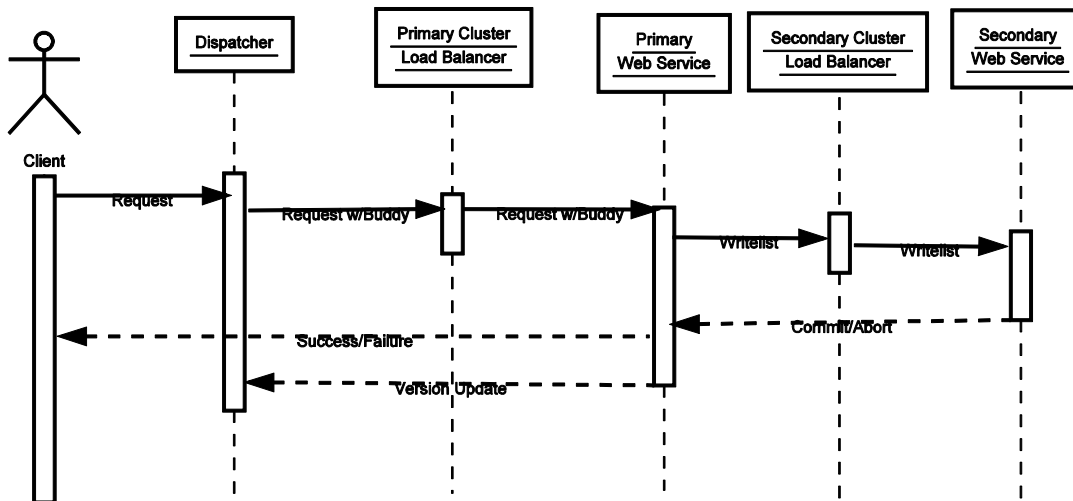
Client

Dispatcher

Primary Cluster
Load Balancer

Primary
Web Service

Secondary Cluster
Load Balancer

Secondary
Web Service

Request

Request w/Buddy

Request w/Buddy

Writelist

Writelist

Commit/Abort

Success/Failure

Version Update